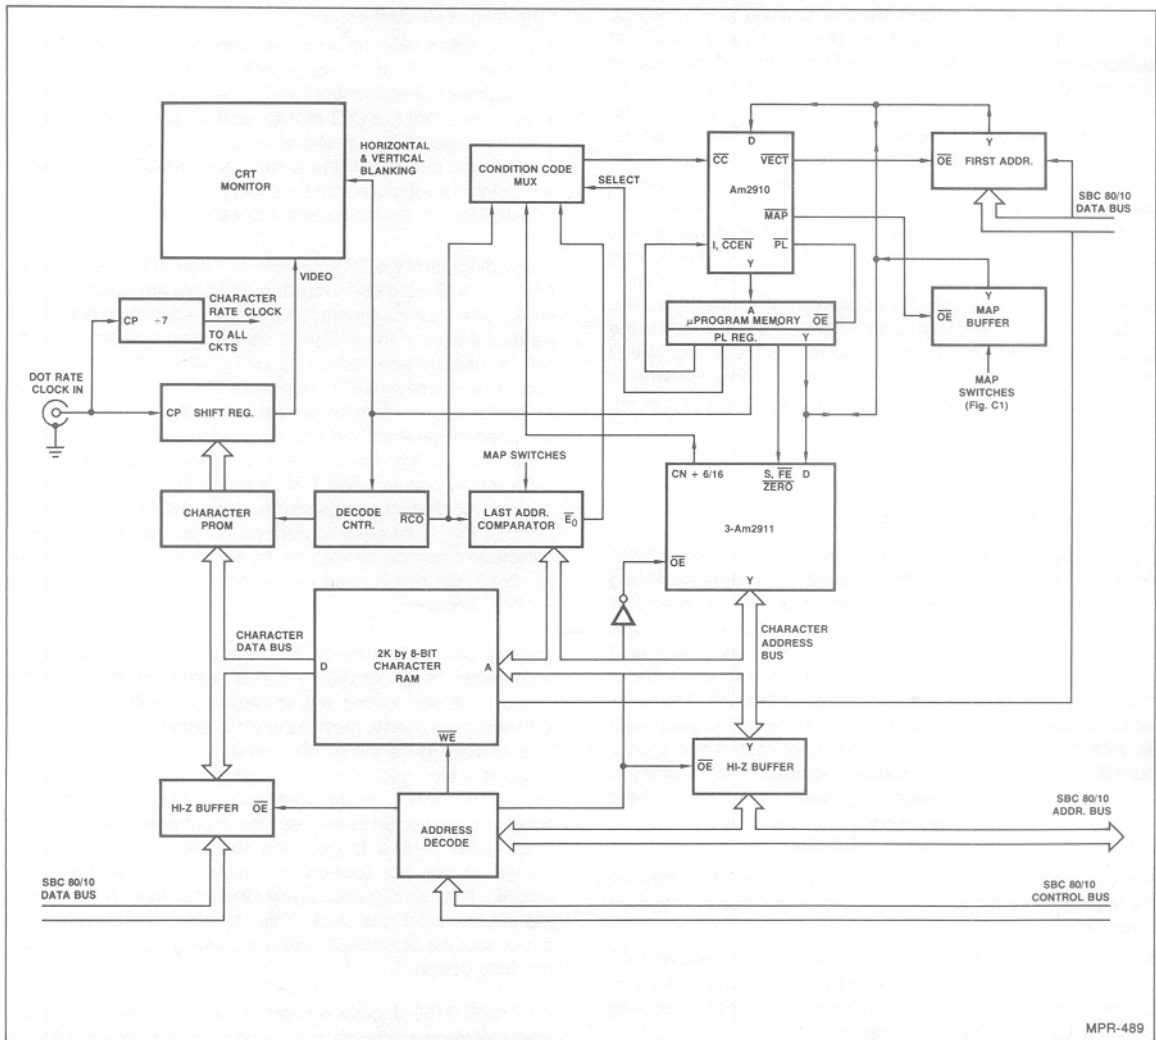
CRT MONITOR

HORIZONTAL & VERTICAL BLANKING

CONDITION CODE MUX

SELECT

D

$\overline{CC}$

$\overline{VECT}$

Am2910

$\overline{MAP}$

I, $\overline{CCEN}$

PL

Y

Y

$\overline{OE}$

FIRST ADDR.

SBC 80/10 DATA BUS

VIDEO

CP

÷7

CHARACTER RATE CLOCK

TO ALL CKTS

A

μPROGRAM MEMORY

$\overline{OE}$

PL REG.

Y

Y

$\overline{OE}$

MAP BUFFER

MAP SWITCHES (Fig. C1)

DOT RATE CLOCK IN

CP

SHIFT REG.

MAP SWITCHES

CN + 6/16

S, $\overline{FE}$

$\overline{ZERO}$

D

CHARACTER PROM

DECODE CNTR.

$\overline{RCO}$

LAST ADDR. COMPARATOR

$\overline{E}_0$

3-Am2911

$\overline{OE}$

Y

CHARACTER DATA BUS

D

2K by 8-BIT CHARACTER RAM

A

CHARACTER ADDRESS BUS

$\overline{WE}$

Y

$\overline{OE}$

HI-Z BUFFER

HI-Z BUFFER

$\overline{OE}$

ADDRESS DECODE

SBC 80/10 ADDR. BUS

SBC 80/10 DATA BUS

SBC 80/10 CONTROL BUS

MPR-489